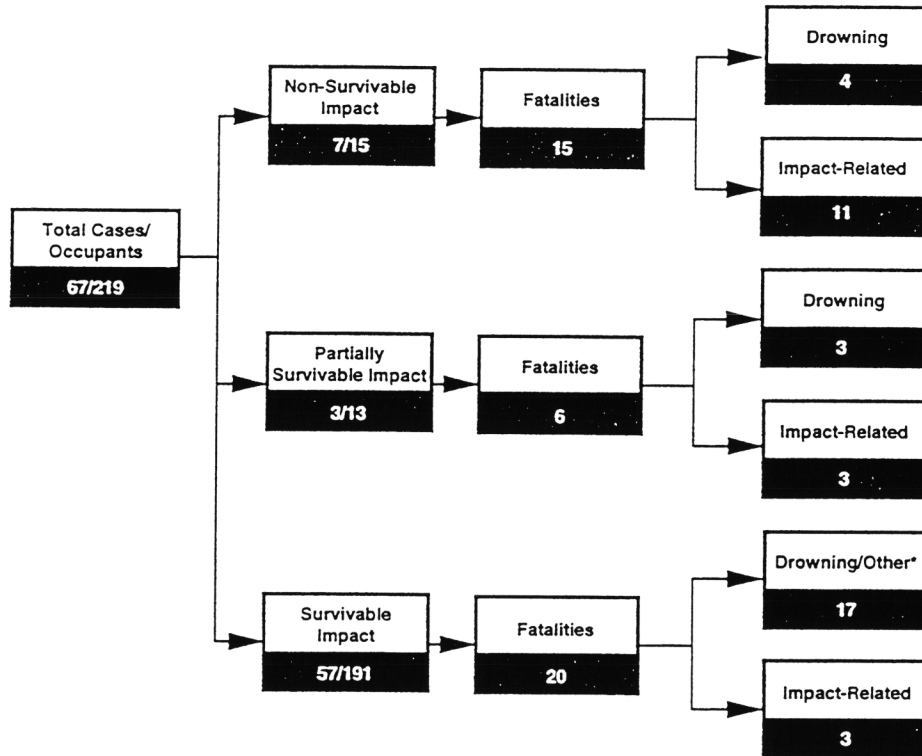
Total Cases/ Occupants
67/219

Non-Survivable Impact
7/15

Fatalities
15

Drowning
4

Impact-Related
11

Partially Survivable Impact
3/13

Fatalities
6

Drowning
3

Impact-Related
3

Survivable Impact
57/191

Fatalities
20

Drowning/Other*
17

Impact-Related
3